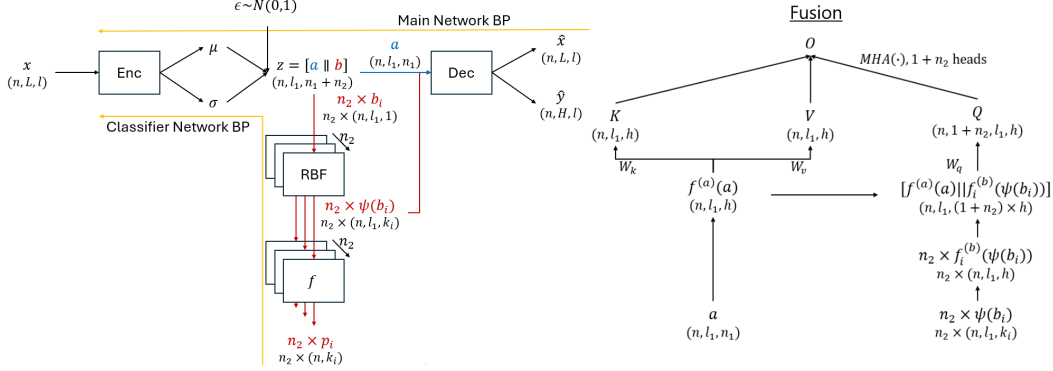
$\epsilon \sim N(0,1)$

Main Network BP

$x$
$(n, L, l)$

Enc

$\mu$

$\sigma$

$z = [a \parallel b]$
$(n, l_1, n_1 + n_2)$

$a$
$(n, l_1, n_1)$

Dec

$\hat{x}$
$(n, L, l)$

$\hat{y}$
$(n, H, l)$

Classifier Network BP

$n_2 \times b_i$
$n_2 \times (n, l_1, 1)$

$n_2$

RBF

$n_2 \times \psi(b_i)$
$n_2 \times (n, l_1, k_i)$

$n_2$

$f$

$n_2 \times p_i$
$n_2 \times (n, k_i)$

Fusion

$O$

$MHA(\cdot), 1 + n_2$ heads

$K$
$(n, l_1, h)$

$V$
$(n, l_1, h)$

$Q$
$(n, 1 + n_2, l_1, h)$

$W_k$

$W_v$

$W_q$

$f^{(a)}(a)$
$(n, l_1, h)$

$[f^{(a)}(a) || f_i^{(b)}(\psi(b_i))]$
$(n, l_1, (1 + n_2) \times h)$

$n_2 \times f_i^{(b)}(\psi(b_i))$
$n_2 \times (n, l_1, h)$

$a$
$(n, l_1, n_1)$

$n_2 \times \psi(b_i)$
$n_2 \times (n, l_1, k_i)$